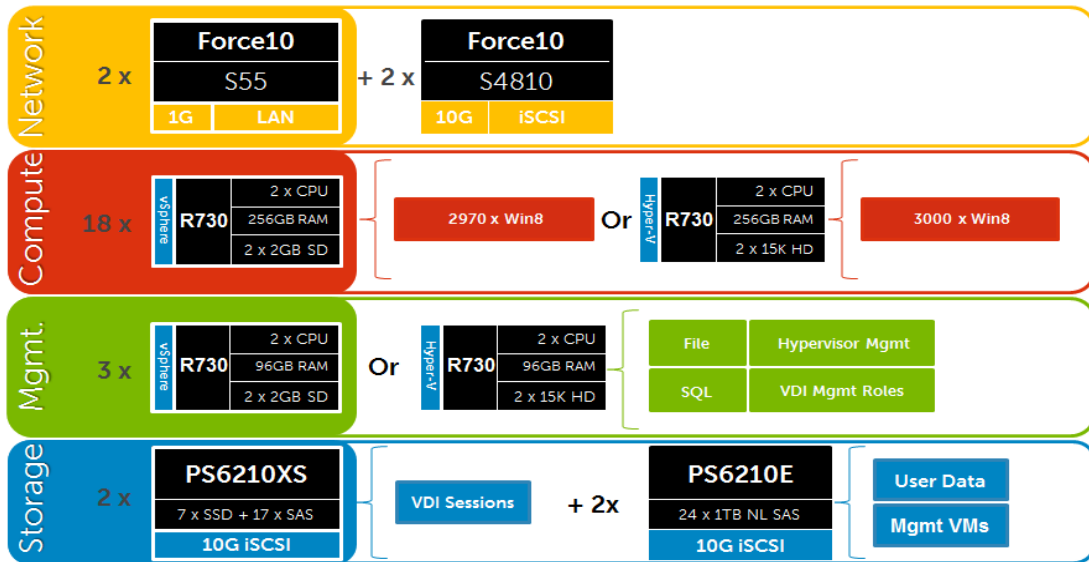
Network

2 x

Force10

S55

1G

LAN

+ 2 x

Force10

S4810

10G

iSCSI

Compute

18 x

vSphere

R730

2 x CPU

256GB RAM

2 x 2GB SD

2970 x Win8

Or

Hyper-V

R730

2 x CPU

256GB RAM

2 x 15K HD

3000 x Win8

Mgmt.

3 x

vSphere

R730

2 x CPU

96GB RAM

2 x 2GB SD

Or

Hyper-V

R730

2 x CPU

96GB RAM

2 x 15K HD

File

Hypervisor Mgmt

SQL

VDI Mgmt Roles

Storage

2 x

PS6210XS

7 x SSD + 17 x SAS

10G iSCSI

VDI Sessions

+ 2x

PS6210E

24 x 1TB NL SAS

10G iSCSI

User Data

Mgmt VMs